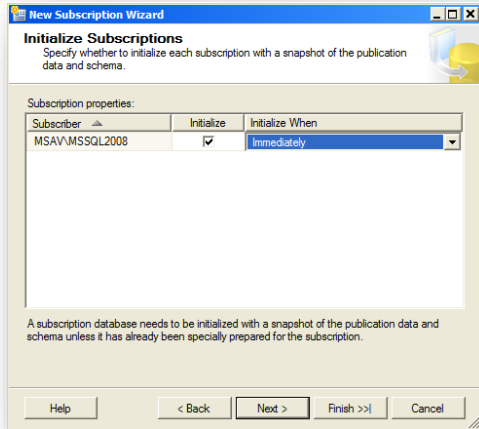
New Subscription Wizard

Initialize Subscriptions
Specify whether to initialize each subscription with a snapshot of the publication data and schema.

Subscription properties:

| Subscriber | Initialize | Initialize When |
|---|---|---|
| MSAV\MSSQL2008 | ☑ | Immediately |

A subscription database needs to be initialized with a snapshot of the publication data and schema unless it has already been specially prepared for the subscription.

Help
< Back
Next >
Finish >>|
Cancel